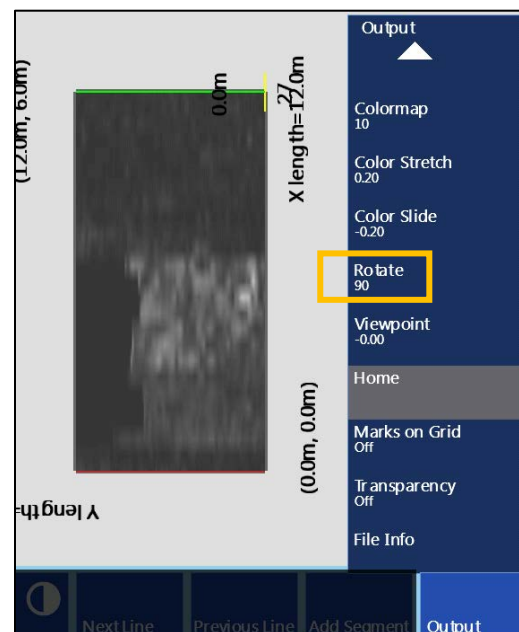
(12.0m, 6.0m)

0.0m

27

X length=12.0m

Y length=

(0.0m, 0.0m)

Output

Colormap
10

Color Stretch
0.20

Color Slide
-0.20

Rotate
90

Viewpoint
-0.00

Home

Marks on Grid
Off

Transparency
Off

File Info

Next Line

Previous Line

Add Segment

Output